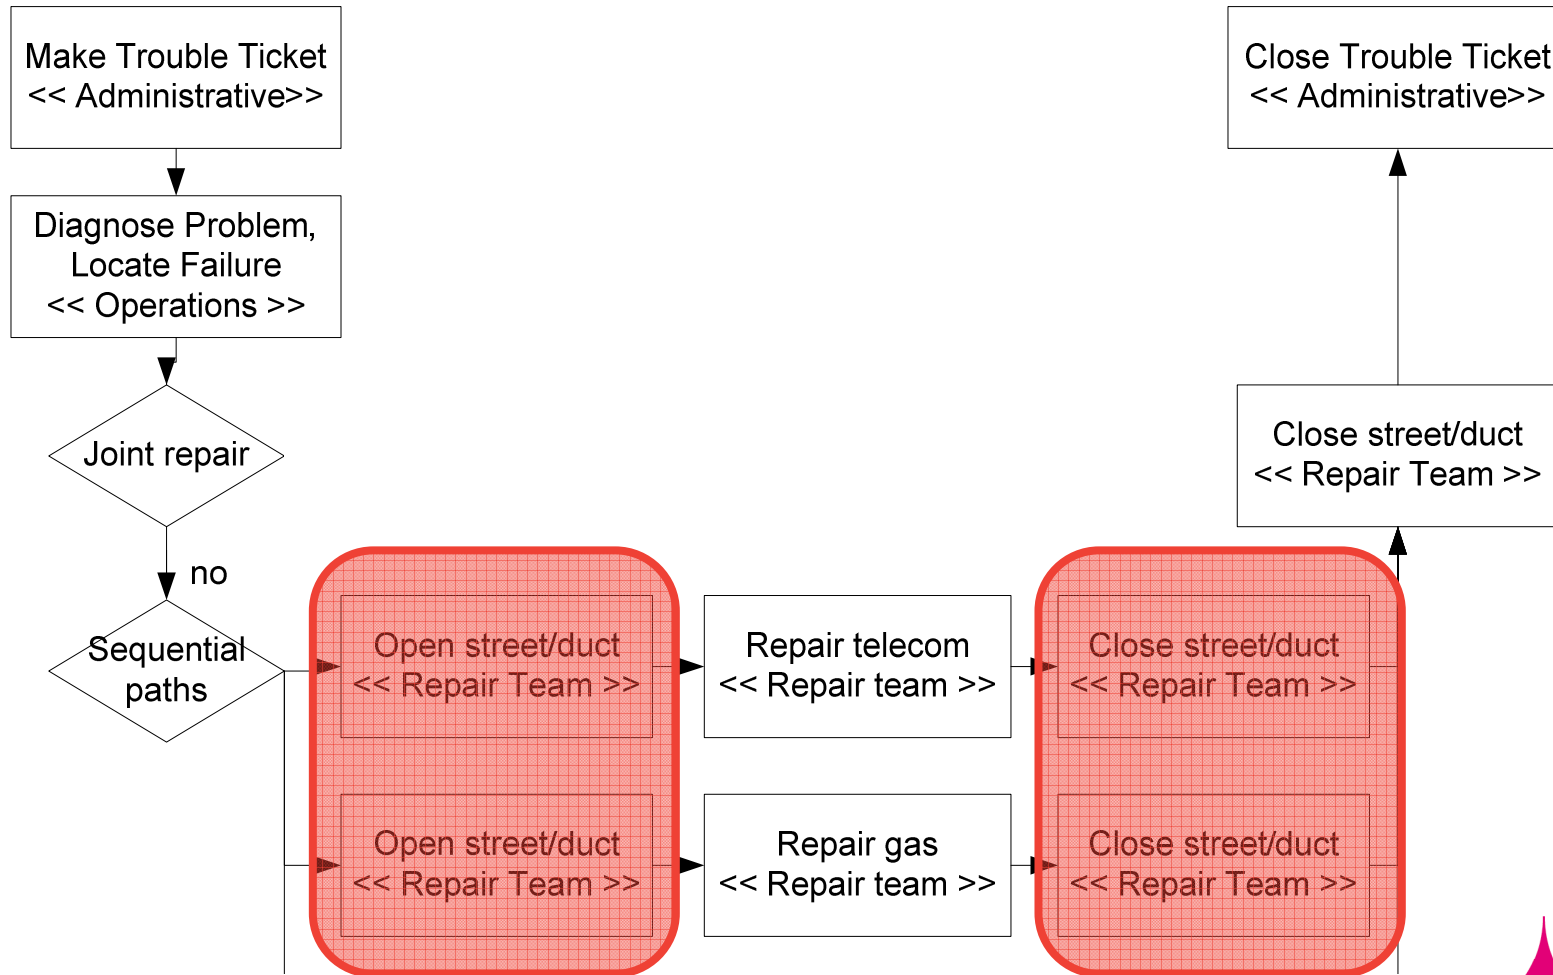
Make Trouble Ticket
<< Administrative>>

Diagnose Problem, Locate Failure
<< Operations >>

Joint repair

no

Sequential paths

Open street/duct
<< Repair Team >>

Repair telecom
<< Repair team >>

Close street/duct
<< Repair Team >>

Open street/duct
<< Repair Team >>

Repair gas
<< Repair team >>

Close street/duct
<< Repair Team >>

Close street/duct
<< Repair Team >>

Close Trouble Ticket
<< Administrative>>